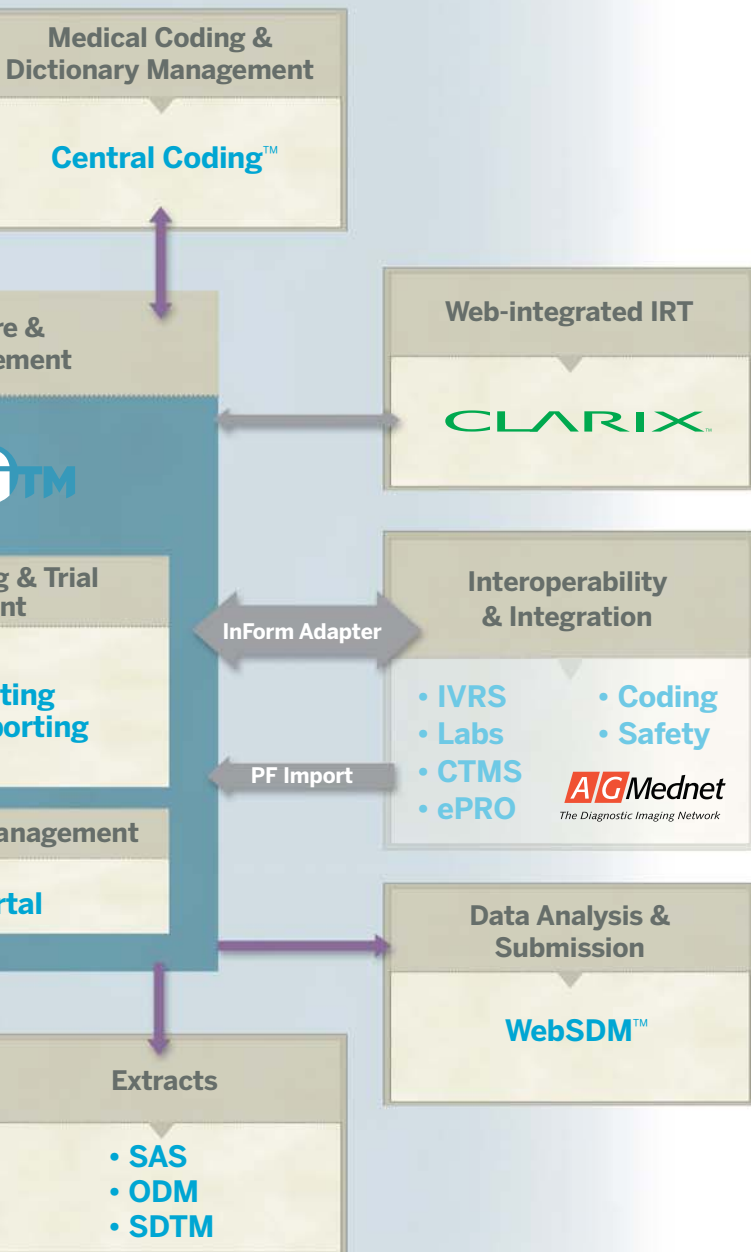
Medical Coding & Dictionary Management

Central Coding™

re & ement

TM

Web-integrated IRT

CLARIX™

g & Trial nt

ting porting

anagement

rtal

Interoperability & Integration

InForm Adapter

• IVRS
• Labs
• CTMS
• ePRO

• Coding
• Safety

AGMednet
The Diagnostic Imaging Network

PF Import

Data Analysis & Submission

WebSDM™

Extracts

• SAS
• ODM
• SDTM